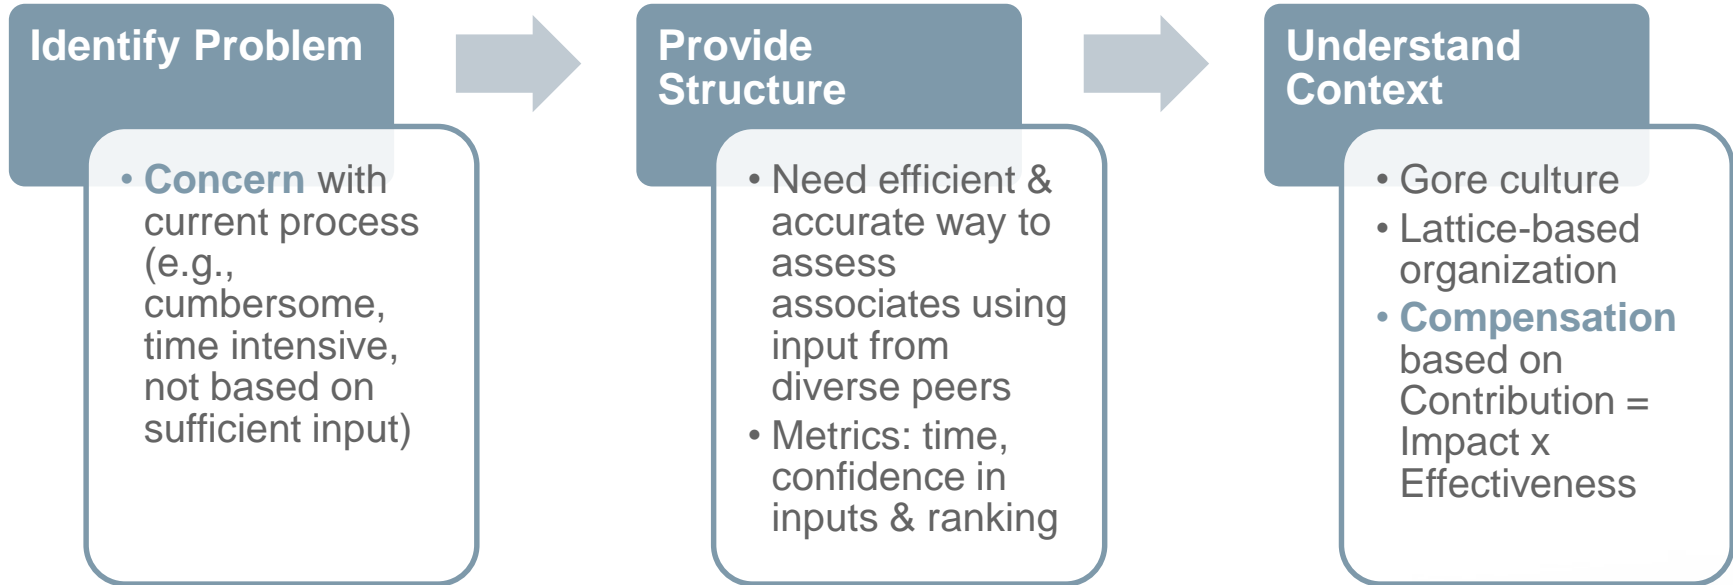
Identify Problem

• Concern with current process (e.g., cumbersome, time intensive, not based on sufficient input)

Provide Structure

• Need efficient & accurate way to assess associates using input from diverse peers
• Metrics: time, confidence in inputs & ranking

Understand Context

• Gore culture
• Lattice-based organization
• Compensation based on Contribution = Impact x Effectiveness